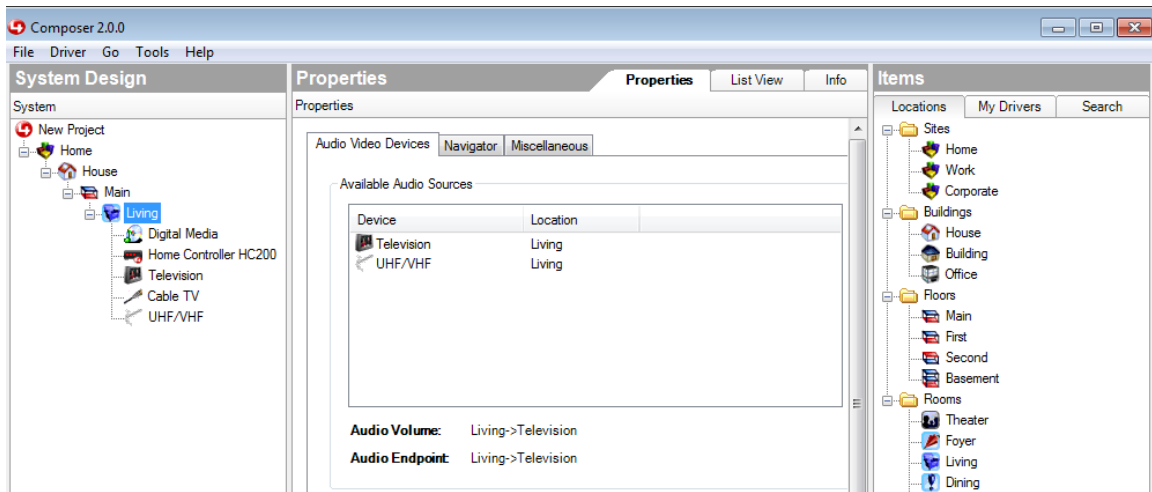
Composer 2.0.0

File Driver Go Tools Help

System Design

System

New Project
Home
House
Main
Living
Digital Media
Home Controller HC200
Television
Cable TV
UHF/VHF

Properties

Properties | List View | Info

Properties

Audio Video Devices | Navigator | Miscellaneous

Available Audio Sources

| Device | Location |
|---|---|
| Television | Living |
| UHF/VHF | Living |

Audio Volume: Living->Television

Audio Endpoint: Living->Television

Items

Locations | My Drivers | Search

Sites
Home
Work
Corporate
Buildings
House
Building
Office
Floors
Main
First
Second
Basement
Rooms
Theater
Foyer
Living
Dining